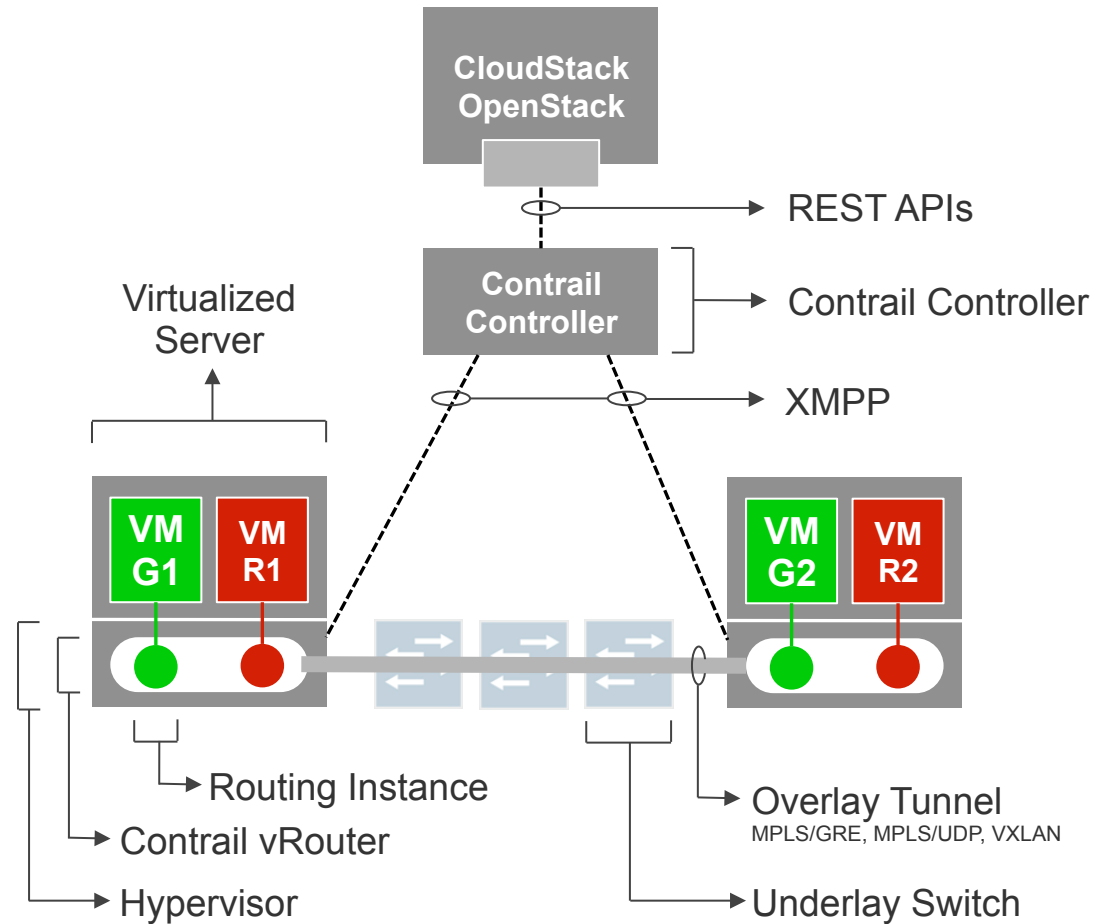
CloudStack
OpenStack

REST APIs

Contrail
Controller

Contrail Controller

Virtualized
Server

XMPP

VM
G1

VM
R1

VM
G2

VM
R2

Routing Instance

Overlay Tunnel
MPLS/GRE, MPLS/UDP, VXLAN

Contrail vRouter

Hypervisor

Underlay Switch